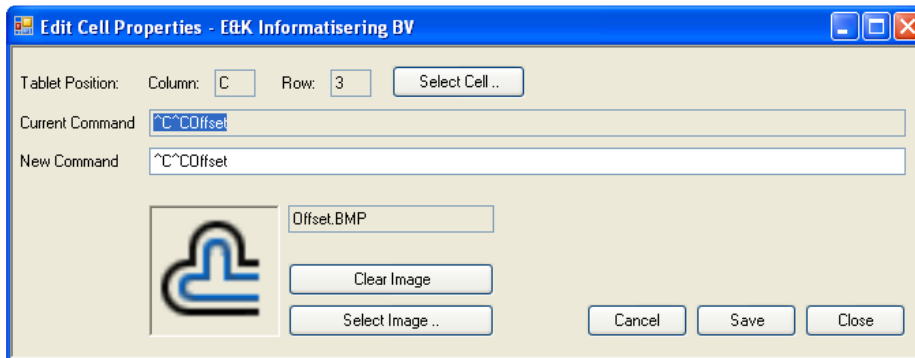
Edit Cell Properties - E&K Informatisering BV

Tablet Position: Column: C Row: 3 Select Cell ..

Current Command ^C^COffset

New Command ^C^COffset

Offset.BMP

Clear Image

Select Image ..

Cancel Save Close